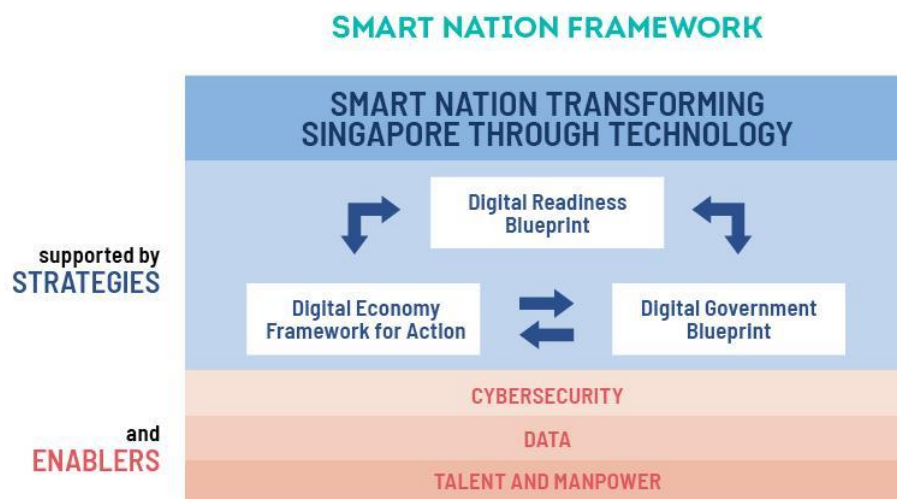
SMART NATION FRAMEWORK

SMART NATION TRANSFORMING SINGAPORE THROUGH TECHNOLOGY

supported by
STRATEGIES

Digital Readiness Blueprint

Digital Economy Framework for Action

Digital Government Blueprint

and
ENABLERS

CYBERSECURITY

DATA

TALENT AND MANPOWER